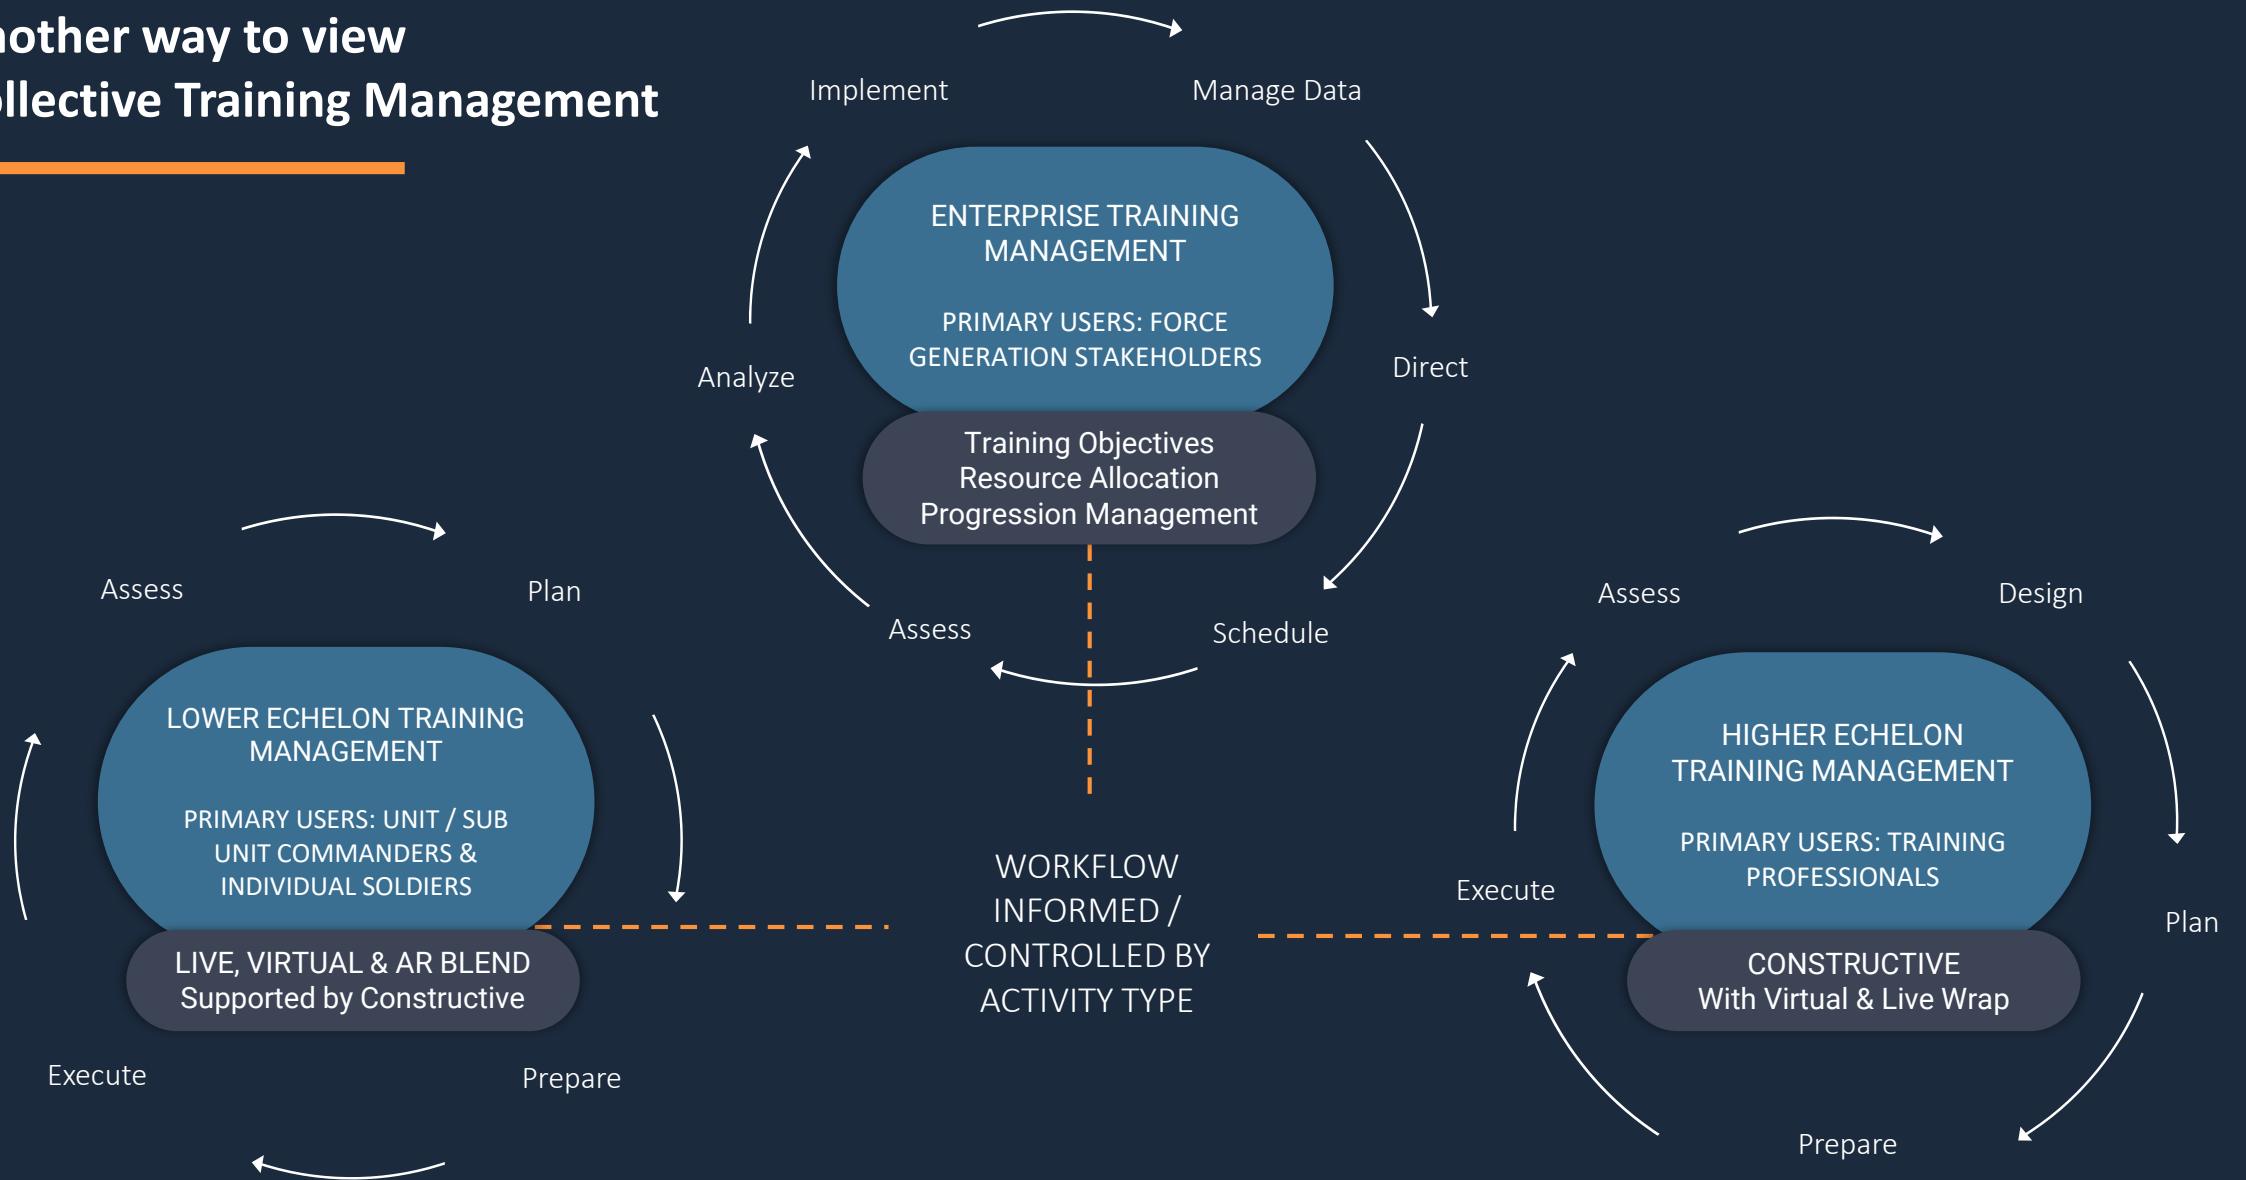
nother way to view
llective Training Management

Implement

Manage Data

ENTERPRISE TRAINING MANAGEMENT

PRIMARY USERS: FORCE GENERATION STAKEHOLDERS

Analyze

Direct

Training Objectives
Resource Allocation
Progression Management

Assess

Schedule

Assess

Plan

LOWER ECHELON TRAINING MANAGEMENT

PRIMARY USERS: UNIT / SUB UNIT COMMANDERS & INDIVIDUAL SOLDIERS

LIVE, VIRTUAL & AR BLEND
Supported by Constructive

Execute

Prepare

WORKFLOW INFORMED / CONTROLLED BY ACTIVITY TYPE

Assess

Design

HIGHER ECHELON TRAINING MANAGEMENT

PRIMARY USERS: TRAINING PROFESSIONALS

Execute

Plan

CONSTRUCTIVE
With Virtual & Live Wrap

Prepare